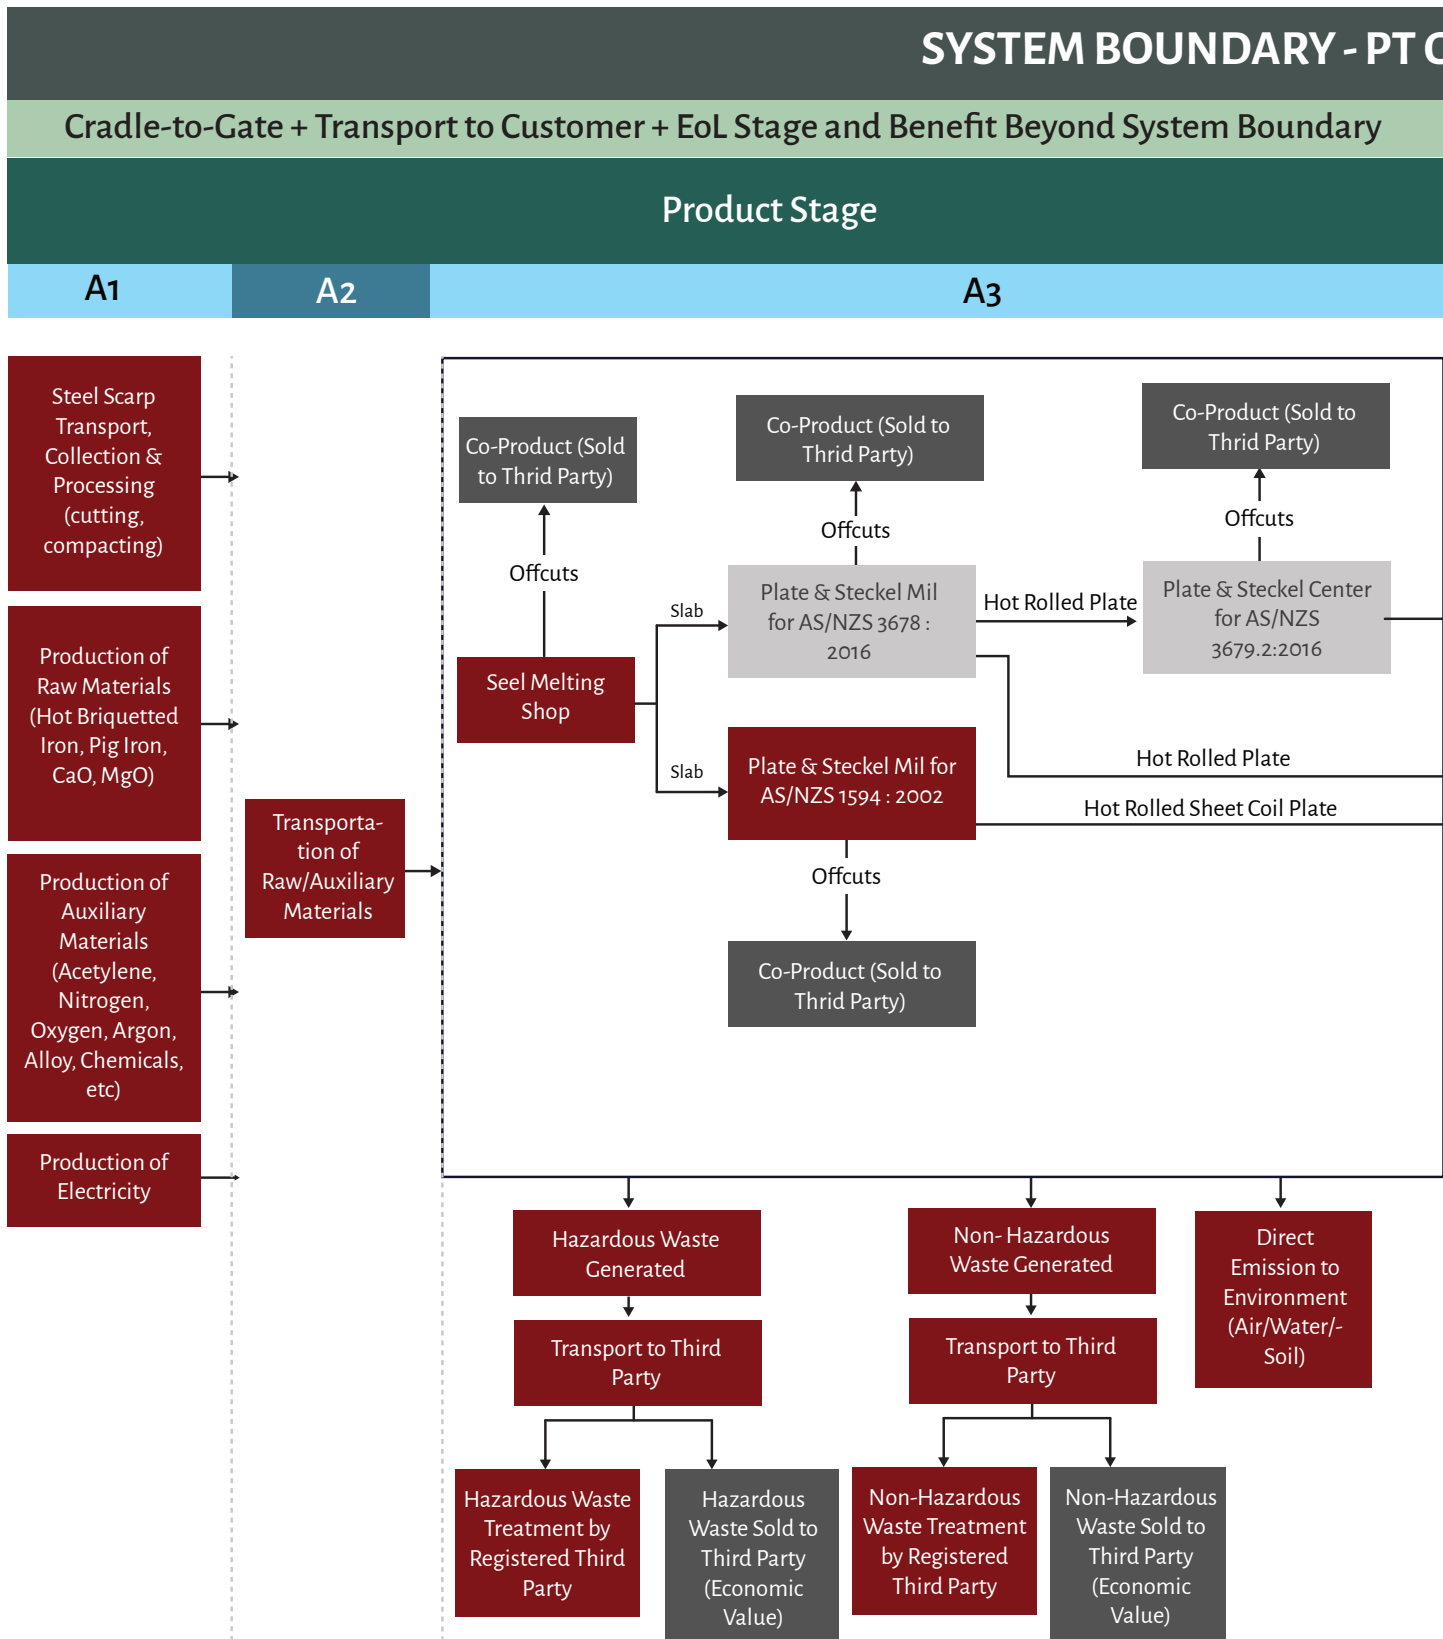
SYSTEM BOUNDARY - PT C

Cradle-to-Gate + Transport to Customer + EoL Stage and Benefit Beyond System Boundary

Product Stage

A1

A2

A3

Steel Scarp Transport, Collection & Processing (cutting, compacting)

Production of Raw Materials (Hot Briquetted Iron, Pig Iron, CaO, MgO)

Production of Auxiliary Materials (Acetylene, Nitrogen, Oxygen, Argon, Alloy, Chemicals, etc)

Production of Electricity

Transportation of Raw/Auxiliary Materials

Co-Product (Sold to Thrid Party)

Offcuts

Seel Melting Shop

Slab

Slab

Co-Product (Sold to Thrid Party)

Offcuts

Plate & Steckel Mil for AS/NZS 3678 : 2016

Hot Rolled Plate

Co-Product (Sold to Thrid Party)

Offcuts

Plate & Steckel Center for AS/NZS 3679.2:2016

Hot Rolled Plate

Plate & Steckel Mil for AS/NZS 1594 : 2002

Hot Rolled Sheet Coil Plate

Offcuts

Co-Product (Sold to Thrid Party)

Hazardous Waste Generated

Transport to Third Party

Hazardous Waste Treatment by Registered Third Party

Hazardous Waste Sold to Third Party (Economic Value)

Non- Hazardous Waste Generated

Transport to Third Party

Non-Hazardous Waste Treatment by Registered Third Party

Non-Hazardous Waste Sold to Third Party (Economic Value)

Direct Emission to Environment (Air/Water/-Soil)